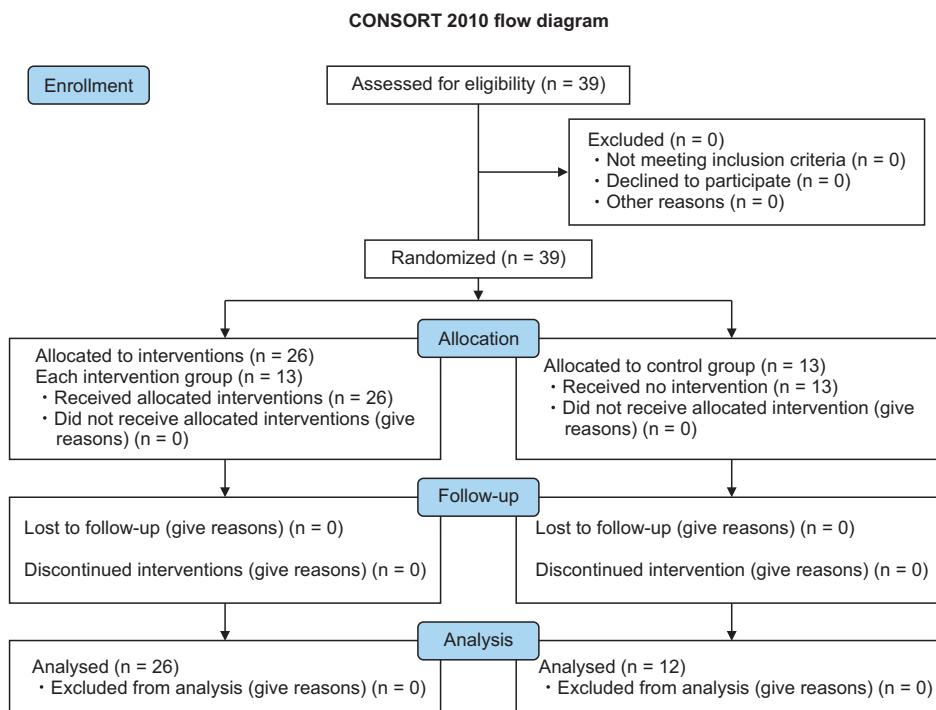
CONSORT 2010 flow diagram

Enrollment

Assessed for eligibility (n = 39)

Excluded (n = 0)
・Not meeting inclusion criteria (n = 0)
・Declined to participate (n = 0)
・Other reasons (n = 0)

Randomized (n = 39)

Allocation

Allocated to interventions (n = 26)
Each intervention group (n = 13)
・Received allocated interventions (n = 26)
・Did not receive allocated interventions (give reasons) (n = 0)

Allocated to control group (n = 13)
・Received no intervention (n = 13)
・Did not receive allocated intervention (give reasons) (n = 0)

Follow-up

Lost to follow-up (give reasons) (n = 0)

Discontinued interventions (give reasons) (n = 0)

Lost to follow-up (give reasons) (n = 0)

Discontinued intervention (give reasons) (n = 0)

Analysis

Analysed (n = 26)
・Excluded from analysis (give reasons) (n = 0)

Analysed (n = 12)
・Excluded from analysis (give reasons) (n = 0)